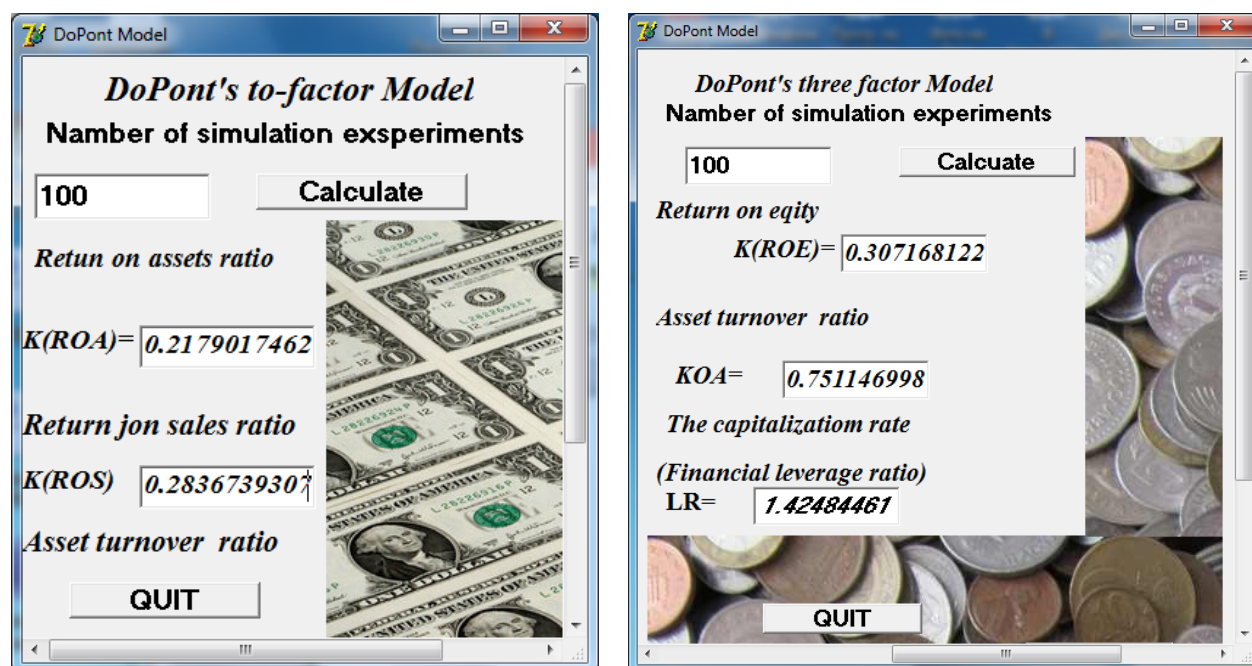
DoPont Model

DoPont's to-factor Model

Namber of simulation exsperiments

100

Calculate

Retun on assets ratio

K(ROA)= 0.2179017462

Return jon sales ratio

K(ROS) 0.283673930

Asset turnover ratio

QUIT

DoPont Model

DoPont's three factor Model

Namber of simulation experiments

100

Calcuate

Return on eqity

K(ROE)= 0.307168122

Asset turnover ratio

KOA= 0.751146998

The capitalizatiom rate

(Financial leverage ratio)

LR= 1.42484461

QUIT